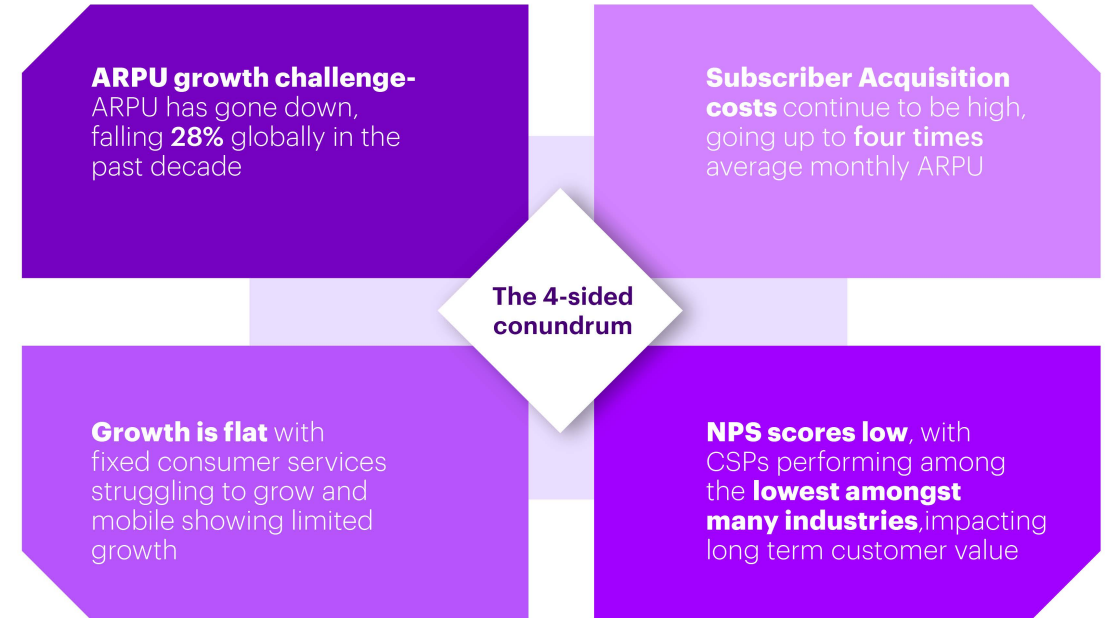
ARPU growth challenge- ARPU has gone down, falling 28% globally in the past decade

Subscriber Acquisition costs continue to be high, going up to four times average monthly ARPU

The 4-sided conundrum

Growth is flat with fixed consumer services struggling to grow and mobile showing limited growth

NPS scores low, with CSPs performing among the lowest amongst many industries,impacting long term customer value